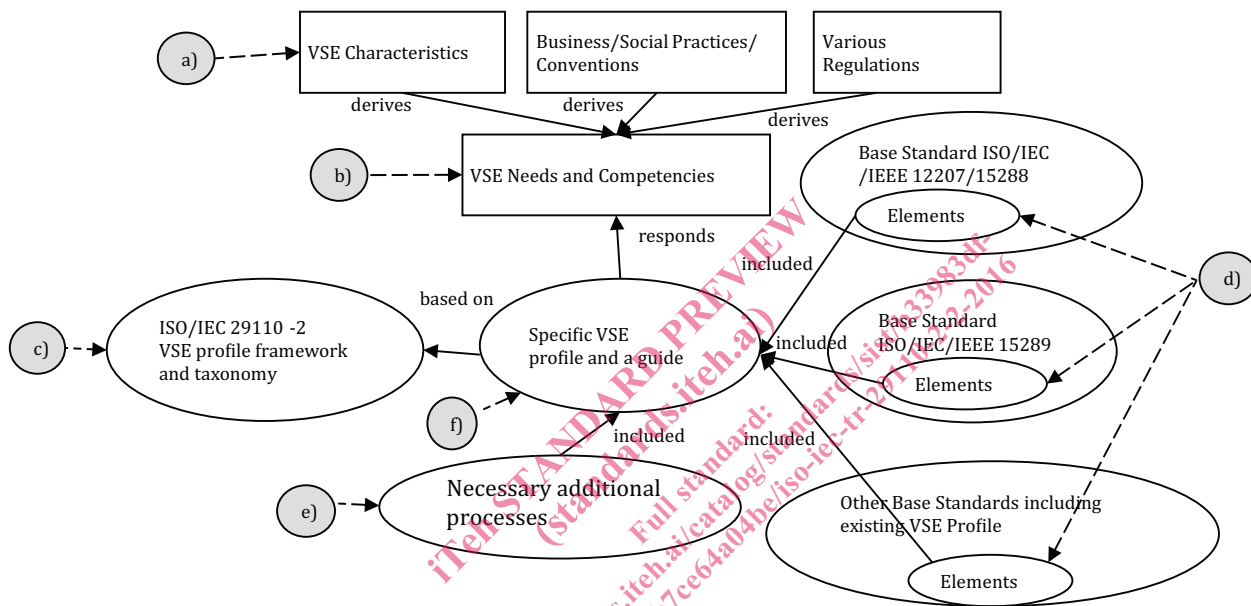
a)

VSE Characteristics

Business/Social Practices/ Conventions

Various Regulations

derives

derives

derives

b)

VSE Needs and Competencies

Base Standard ISO/IEC /IEEE 12207/15288

Elements

responds

included

d)

based on

c)

ISO/IEC 29110 -2 VSE profile framework and taxonomy

Specific VSE profile and a guide

included

Base Standard ISO/IEC/IEEE 15289

Elements

f)

included

included

e)

Necessary additional processes

Other Base Standards including existing VSE Profile

Elements

iTeh STANDARD PREVIEW (standards.iteh.ai)

Full standard: https://standards.iteh.ai/catalog/standards/sist/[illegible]7ce64a04be/iso-iec-tr-29110-2-2-2016